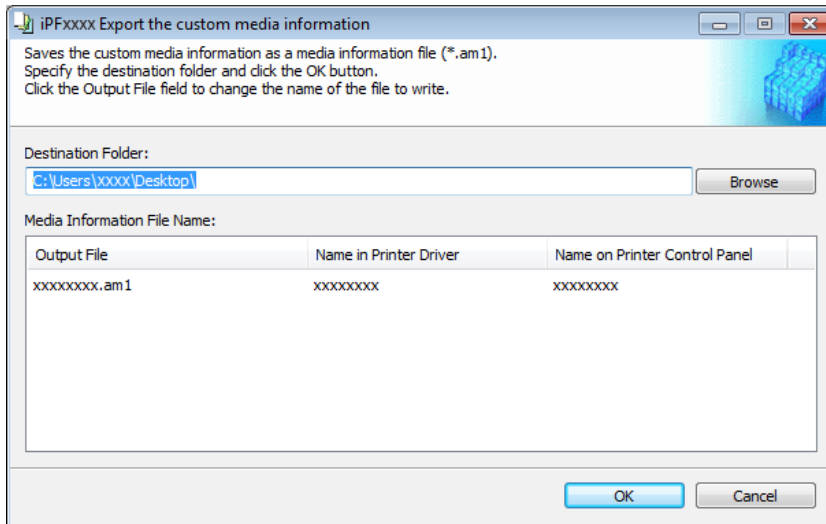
iPFxxxx Export the custom media information

Saves the custom media information as a media information file (*.am1).
Specify the destination folder and click the OK button.
Click the Output File field to change the name of the file to write.

Destination Folder:

C:\Users\xxxx\Desktop\

Browse

Media Information File Name:

| Output File | Name in Printer Driver | Name on Printer Control Panel |
|---|---|---|
| xxxxxxxx.am1 | xxxxxxxx | xxxxxxxx |

OK

Cancel